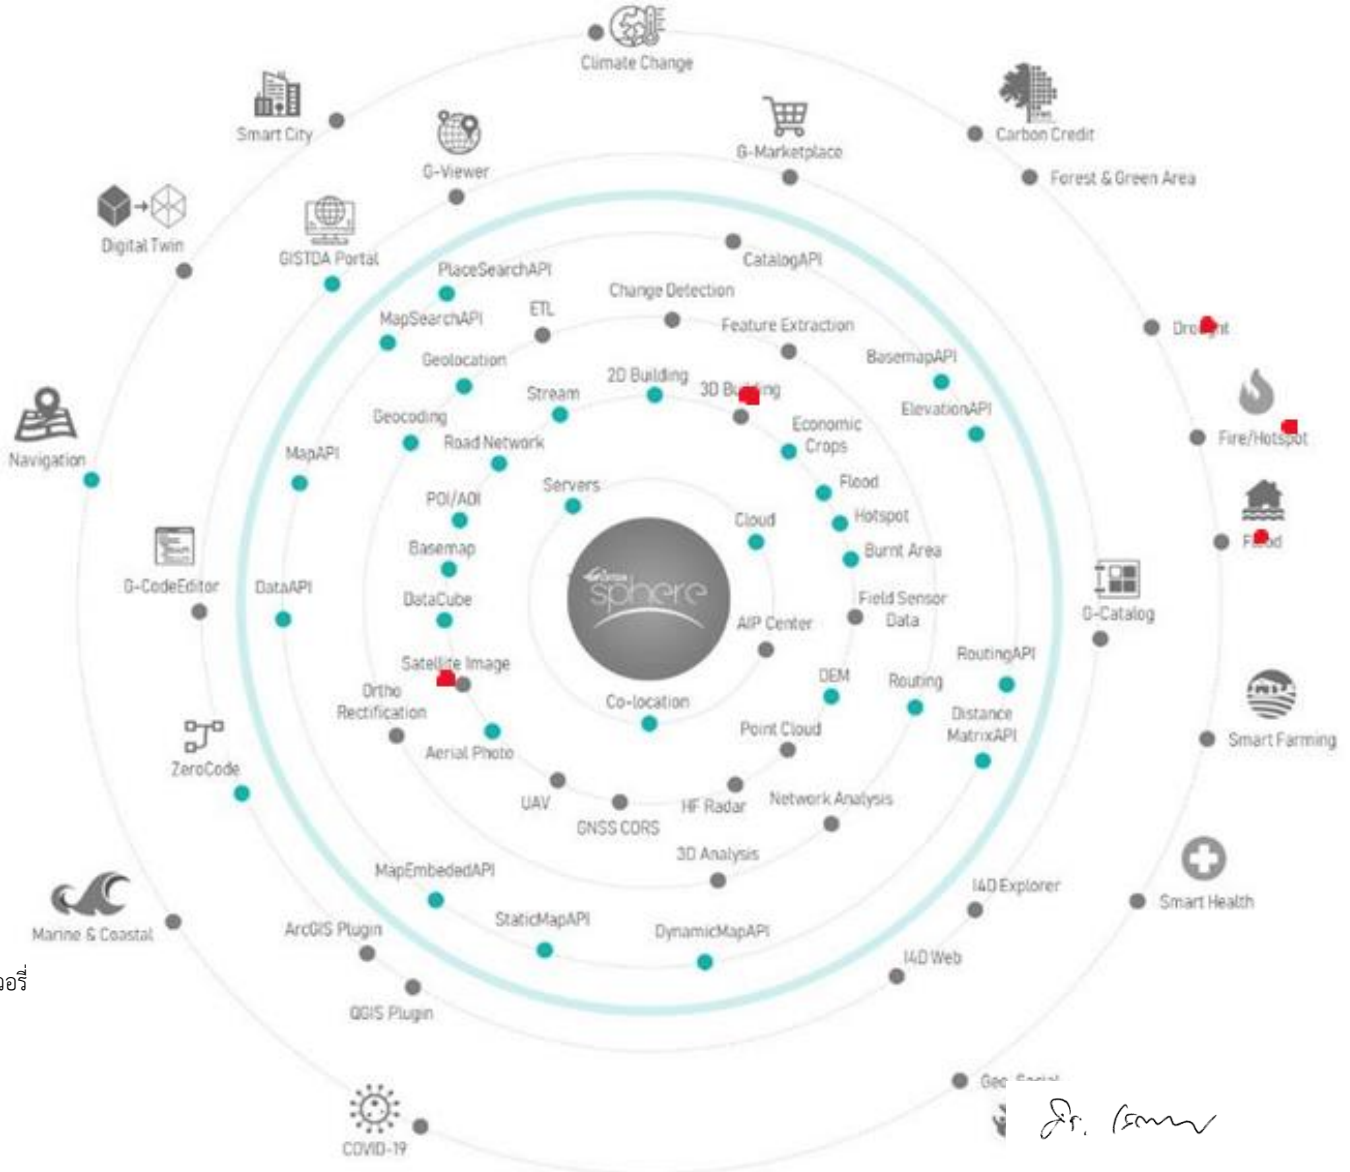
Climate Change
Smart City
G-Viewer
G-Marketplace
Carbon Credit
Forest & Green Area
Digital Twin
GISTDA Portal
CatalogAPI
PlaceSearchAPI
Change Detection
ETL
MapSearchAPI
Feature Extraction
Dro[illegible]t
Geolocation
BasemapAPI
2D Building
3D Bu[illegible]ng
Stream
Geocoding
ElevationAPI
Economic Crops
Fire/Hots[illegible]t
Navigation
MapAPI
Road Network
Flood
Servers
POI/AOI
Hotspot
Cloud
Basemap
Burnt Area
F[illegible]d
G-CodeEditor
DataAPI
DataCube
sphere
Field Sensor Data
G-Catalog
AIP Center
RoutingAPI
Satellite Image
DEM
Routing
Ortho Rectification
Co-location
Distance MatrixAPI
Smart Farming
ZeroCode
Aerial Photo
Point Cloud
UAV
HF Radar
Network Analysis
GNSS CORS
3D Analysis
MapEmbededAPI
I4D Explorer
Smart Health
Marine & Coastal
ArcGIS Plugin
StaticMapAPI
DynamicMapAPI
I4D Web
อรี่
QGIS Plugin
Geo Social
COVID-19